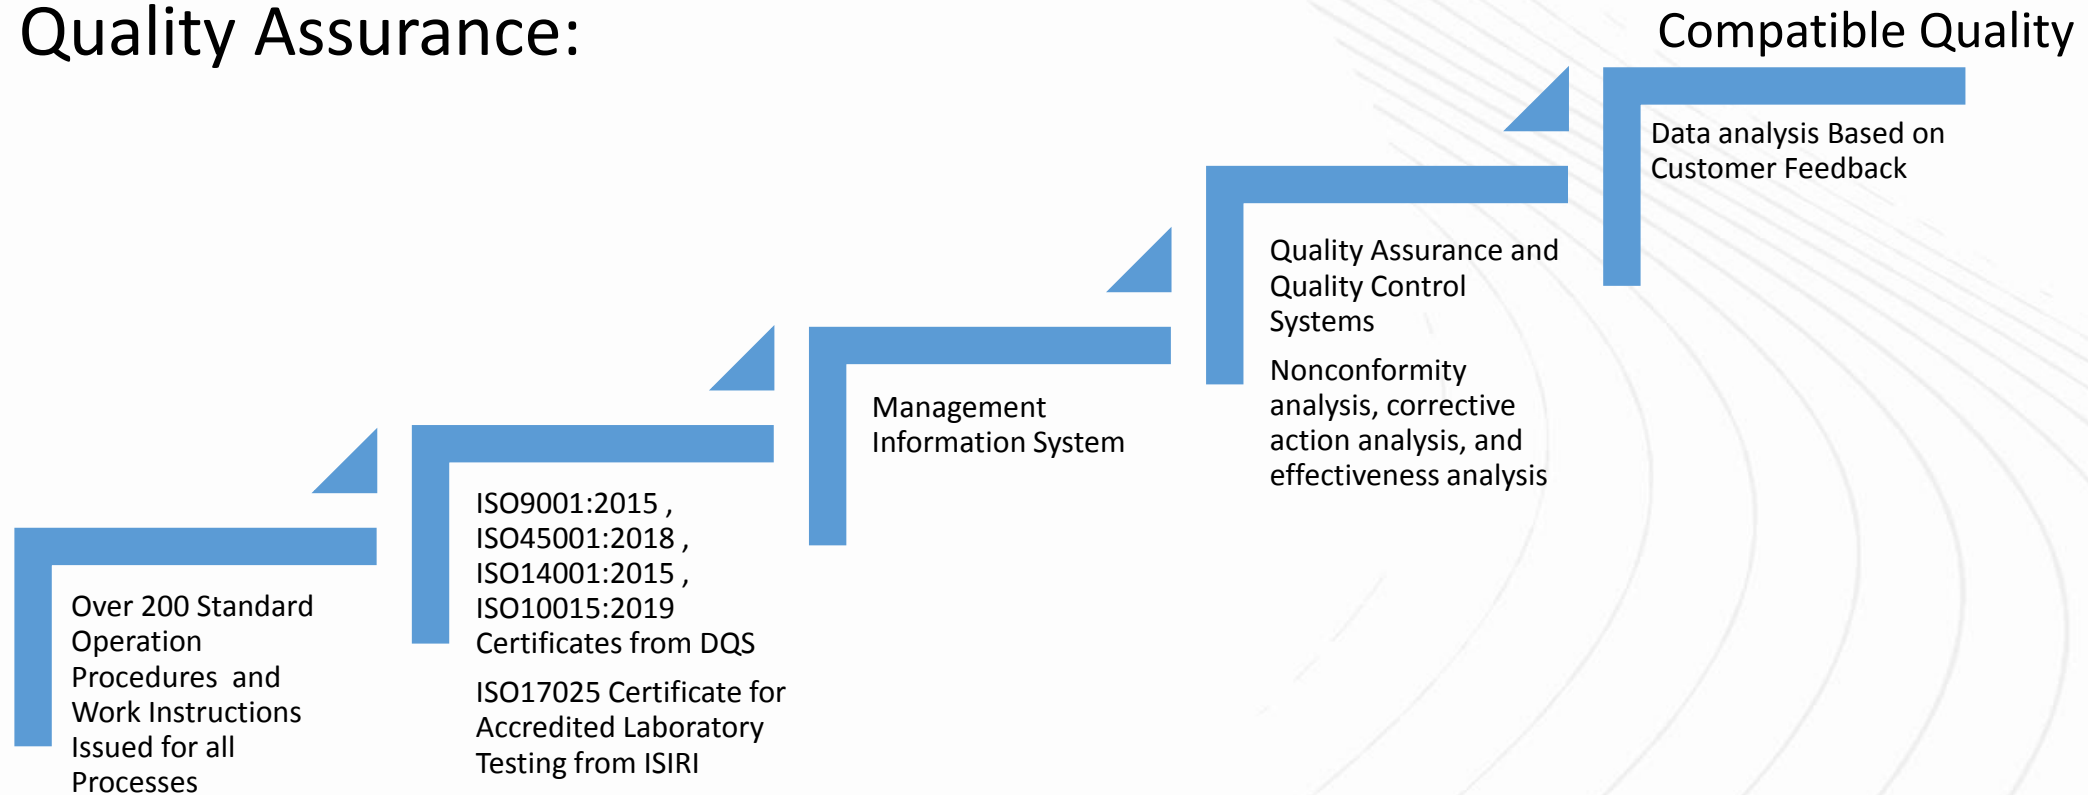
Quality Assurance:

Compatible Quality

Over 200 Standard Operation Procedures and Work Instructions Issued for all Processes

ISO9001:2015 , ISO45001:2018 , ISO14001:2015 , ISO10015:2019 Certificates from DQS

ISO17025 Certificate for Accredited Laboratory Testing from ISIRI

Management Information System

Quality Assurance and Quality Control Systems

Nonconformity analysis, corrective action analysis, and effectiveness analysis

Data analysis Based on Customer Feedback